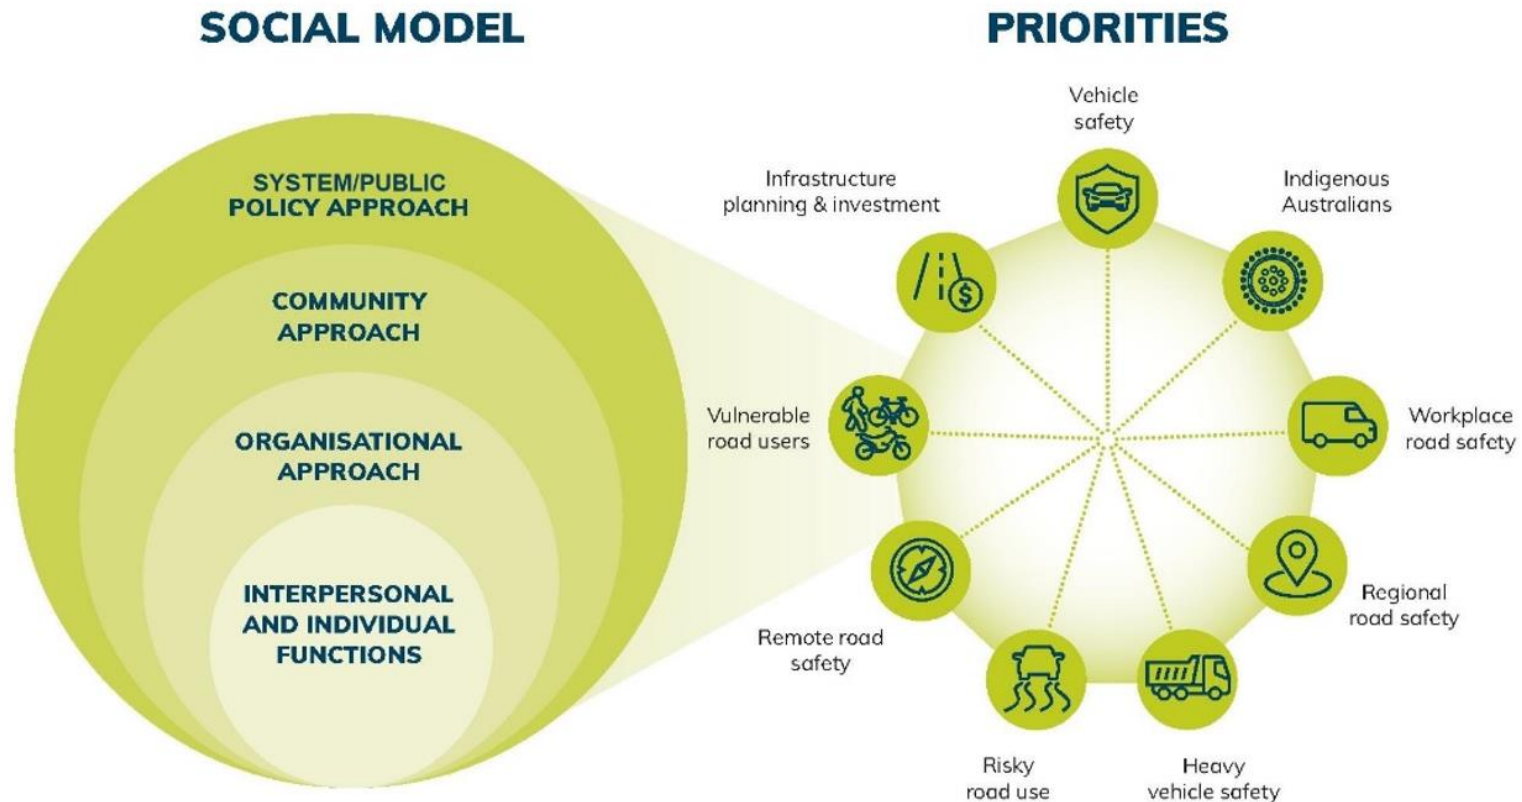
SOCIAL MODEL

SYSTEM/PUBLIC POLICY APPROACH

COMMUNITY APPROACH

ORGANISATIONAL APPROACH

INTERPERSONAL AND INDIVIDUAL FUNCTIONS

PRIORITIES

Vehicle safety

Indigenous Australians

Workplace road safety

Regional road safety

Heavy vehicle safety

Risky road use

Remote road safety

Vulnerable road users

Infrastructure planning & investment